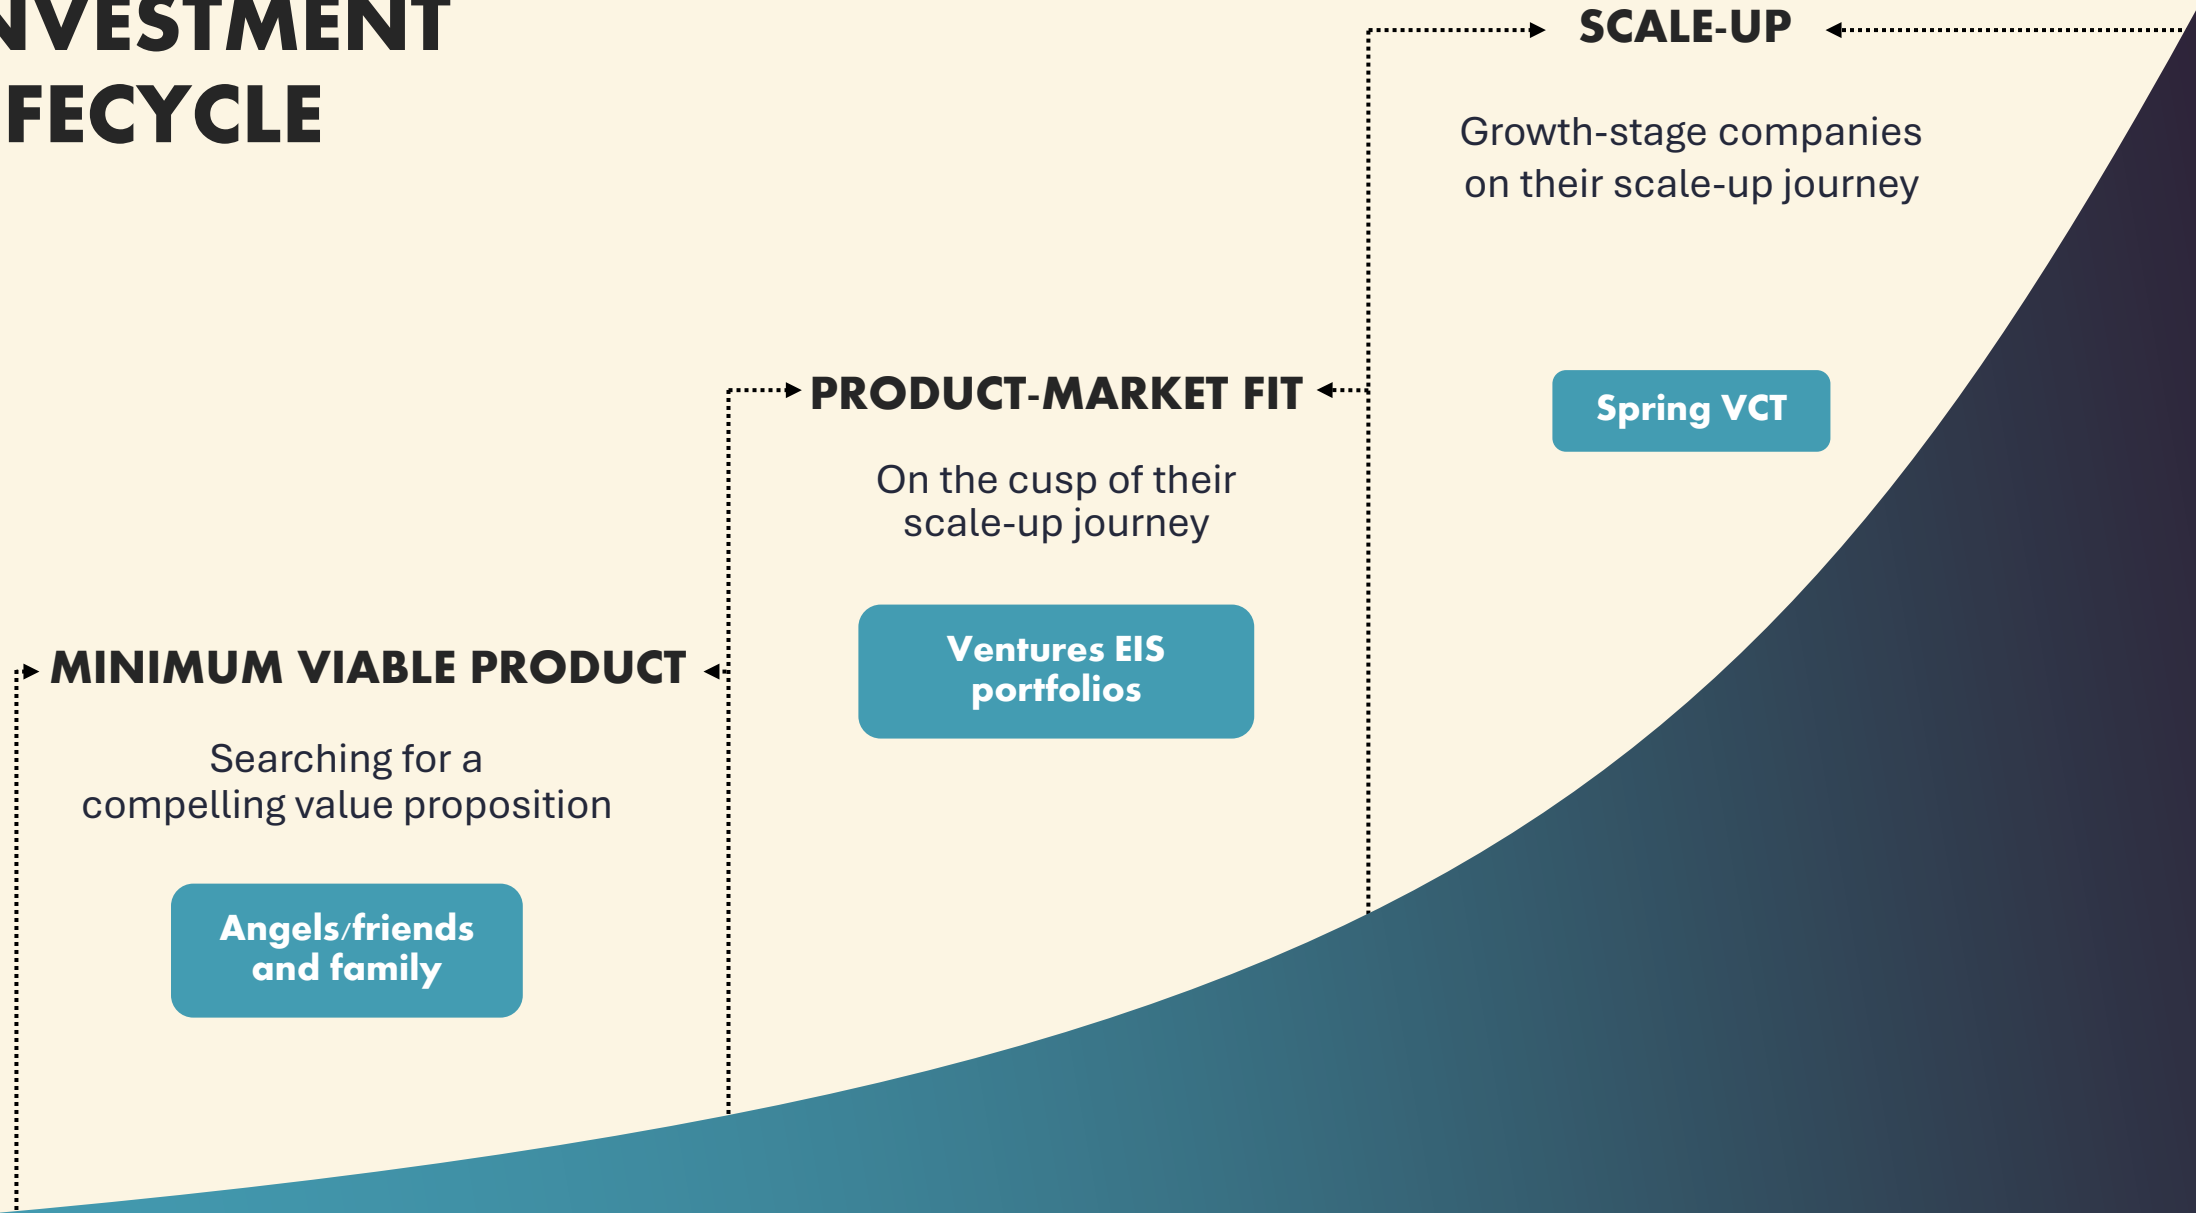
NVESTMENT
FECYCLE

SCALE-UP

Growth-stage companies on their scale-up journey

Spring VCT

PRODUCT-MARKET FIT

On the cusp of their scale-up journey

Ventures EIS portfolios

MINIMUM VIABLE PRODUCT

Searching for a compelling value proposition

Angels/friends and family